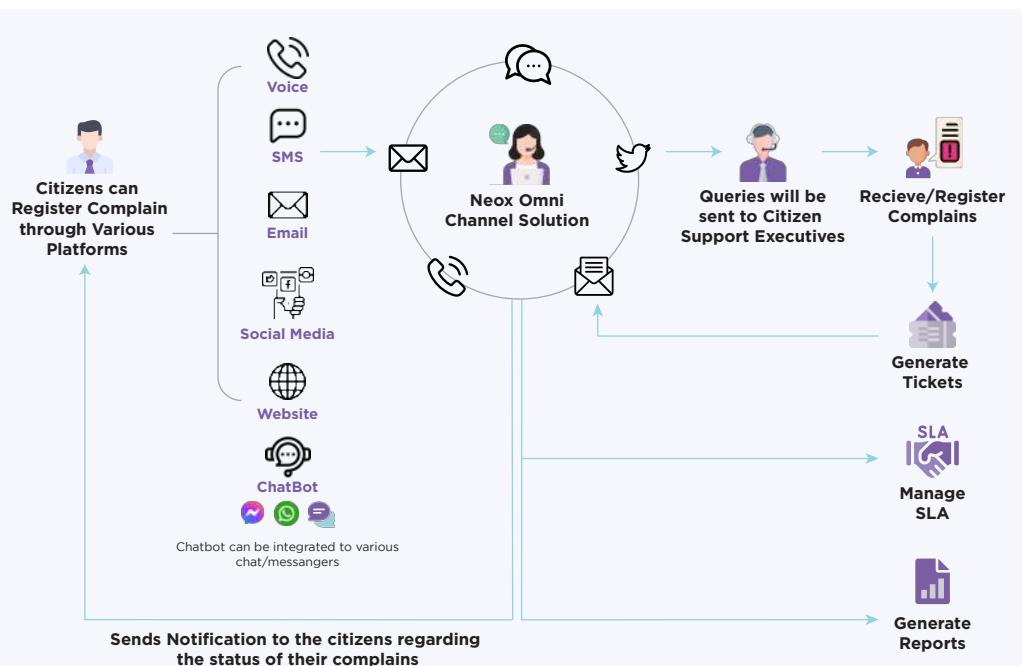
Citizens can Register Complain through Various Platforms

Voice

SMS

Email

Social Media

Website

ChatBot

Chatbot can be integrated to various chat/messangers

Neox Omni Channel Solution

Queries will be sent to Citizen Support Executives

Recieve/Register Complains

Generate Tickets

SLA

Manage SLA

Generate Reports

Sends Notification to the citizens regarding the status of their complains